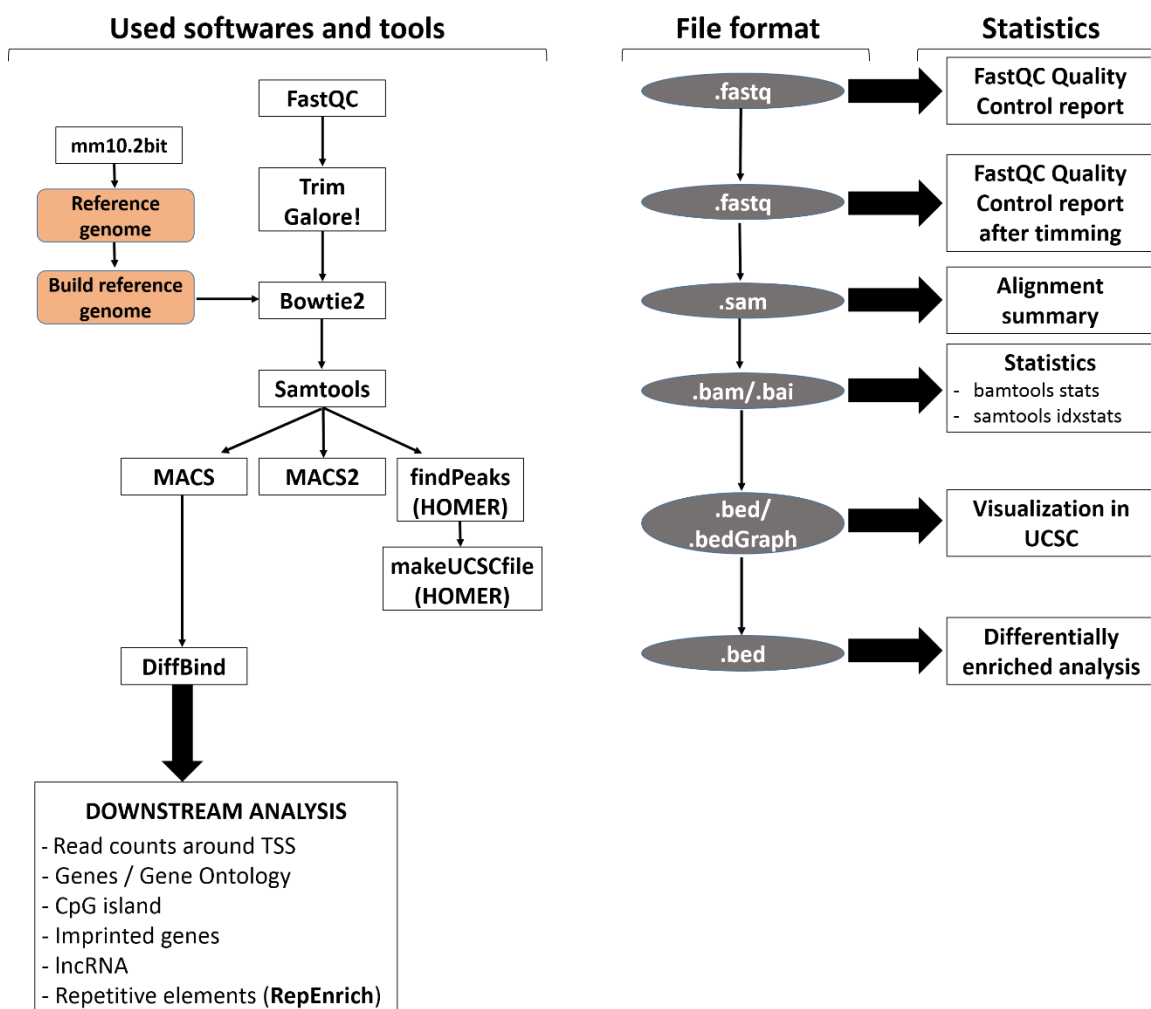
Used softwares and tools

FastQC

mm10.2bit

Trim Galore!

Reference genome

Build reference genome

Bowtie2

Samtools

MACS

MACS2

findPeaks (HOMER)

makeUCSCfile (HOMER)

DiffBind

DOWNSTREAM ANALYSIS
- Read counts around TSS
- Genes / Gene Ontology
- CpG island
- Imprinted genes
- lncRNA
- Repetitive elements (RepEnrich)

File format

.fastq

.fastq

.sam

.bam/.bai

.bed/ .bedGraph

.bed

Statistics

FastQC Quality Control report

FastQC Quality Control report after timming

Alignment summary

Statistics
- bamtools stats
- samtools idxstats

Visualization in UCSC

Differentially enriched analysis